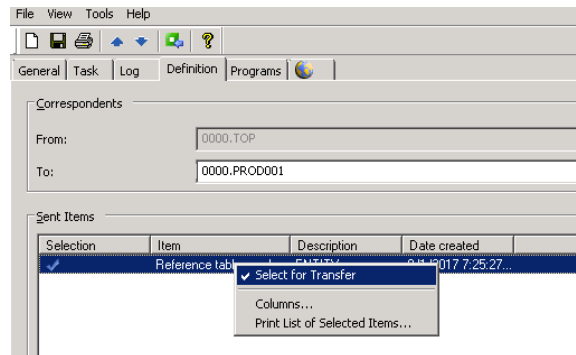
File View Tools Help

General | Task | Log | Definition | Programs

Correspondents

From: 0000.TOP

To: 0000.PROD001

Sent Items

| Selection | Item | Description | Date created |
|---|---|---|---|
| ✓ | Reference tabl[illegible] | ENTITY | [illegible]2017 7:25:27... |

✓ Select for Transfer

Columns...

Print List of Selected Items...